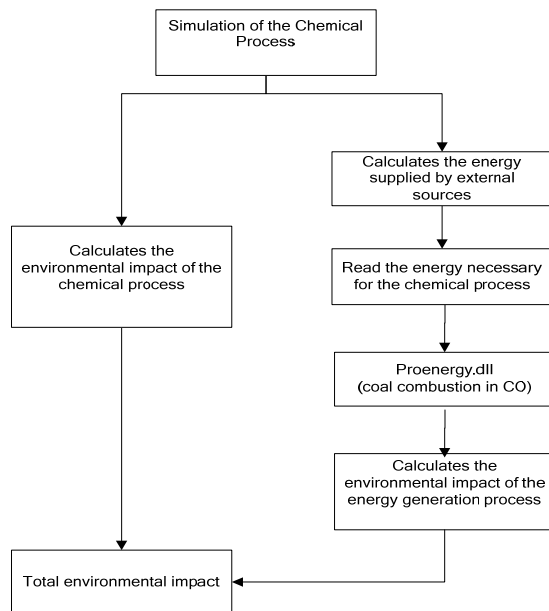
Simulation of the Chemical Process

Calculates the environmental impact of the chemical process

Calculates the energy supplied by external sources

Read the energy necessary for the chemical process

Proenergy.dll
(coal combustion in CO)

Calculates the environmental impact of the energy generation process

Total environmental impact